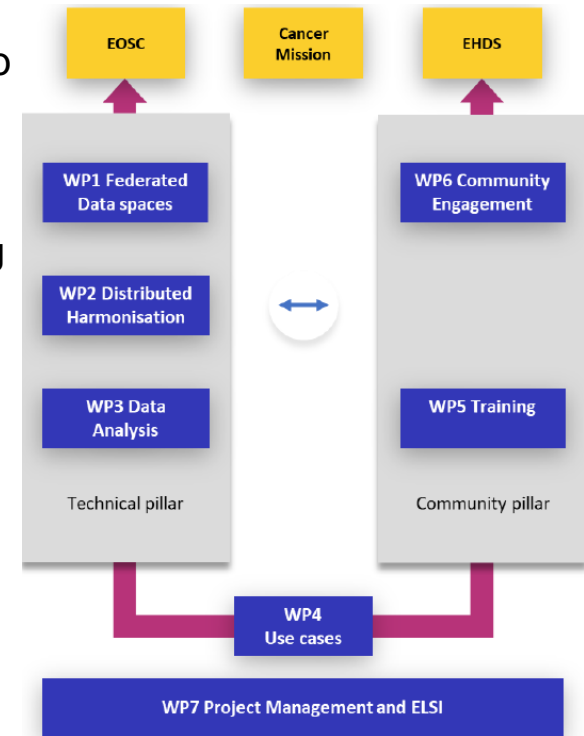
EOSC

Cancer Mission

EHDS

WP1 Federated Data spaces

WP2 Distributed Harmonisation

WP3 Data Analysis

Technical pillar

WP6 Community Engagement

WP5 Training

Community pillar

WP4 Use cases

WP7 Project Management and ELSI